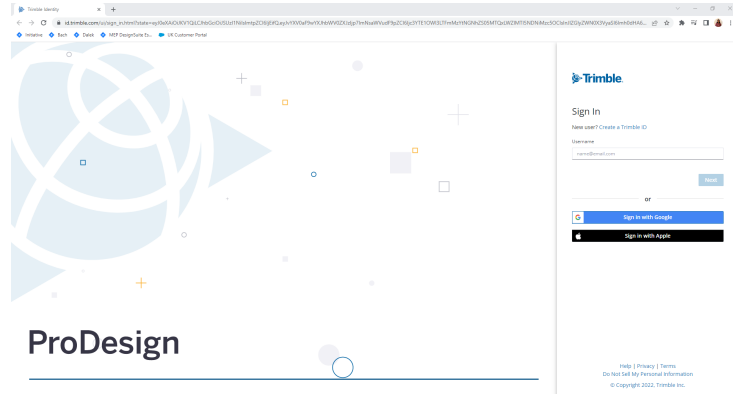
Trimble Identity ×  +

id.trimble.com/ui/sign_in.html?state=eyJ0eXAiOiJKV1QiLCJhbGciOiJSUzI1NiIsImtpZCI6IjEifQ.eyJvYXV0aF9wYXJhbWV0ZXJzIjp7ImNsaWVudF9pZCI6ImJiYTE1OWI3LTFmMzYtNGNhZS05MTQxLWZlMTliNDNiMzc5OCIsInJlZGlyZWN0X3VyaSI6Imh0dHA6...

Hiltwine  Bacit  Dalsk  MEP DesignSuite Ex...  UK Customer Portal

ProDesign

Trimble.

Sign In

New user? Create a Trimble ID

Username

name@email.com

Next

or

Sign in with Google

Sign in with Apple

Help | Privacy | Terms
Do Not Sell My Personal Information
© Copyright 2022, Trimble Inc.